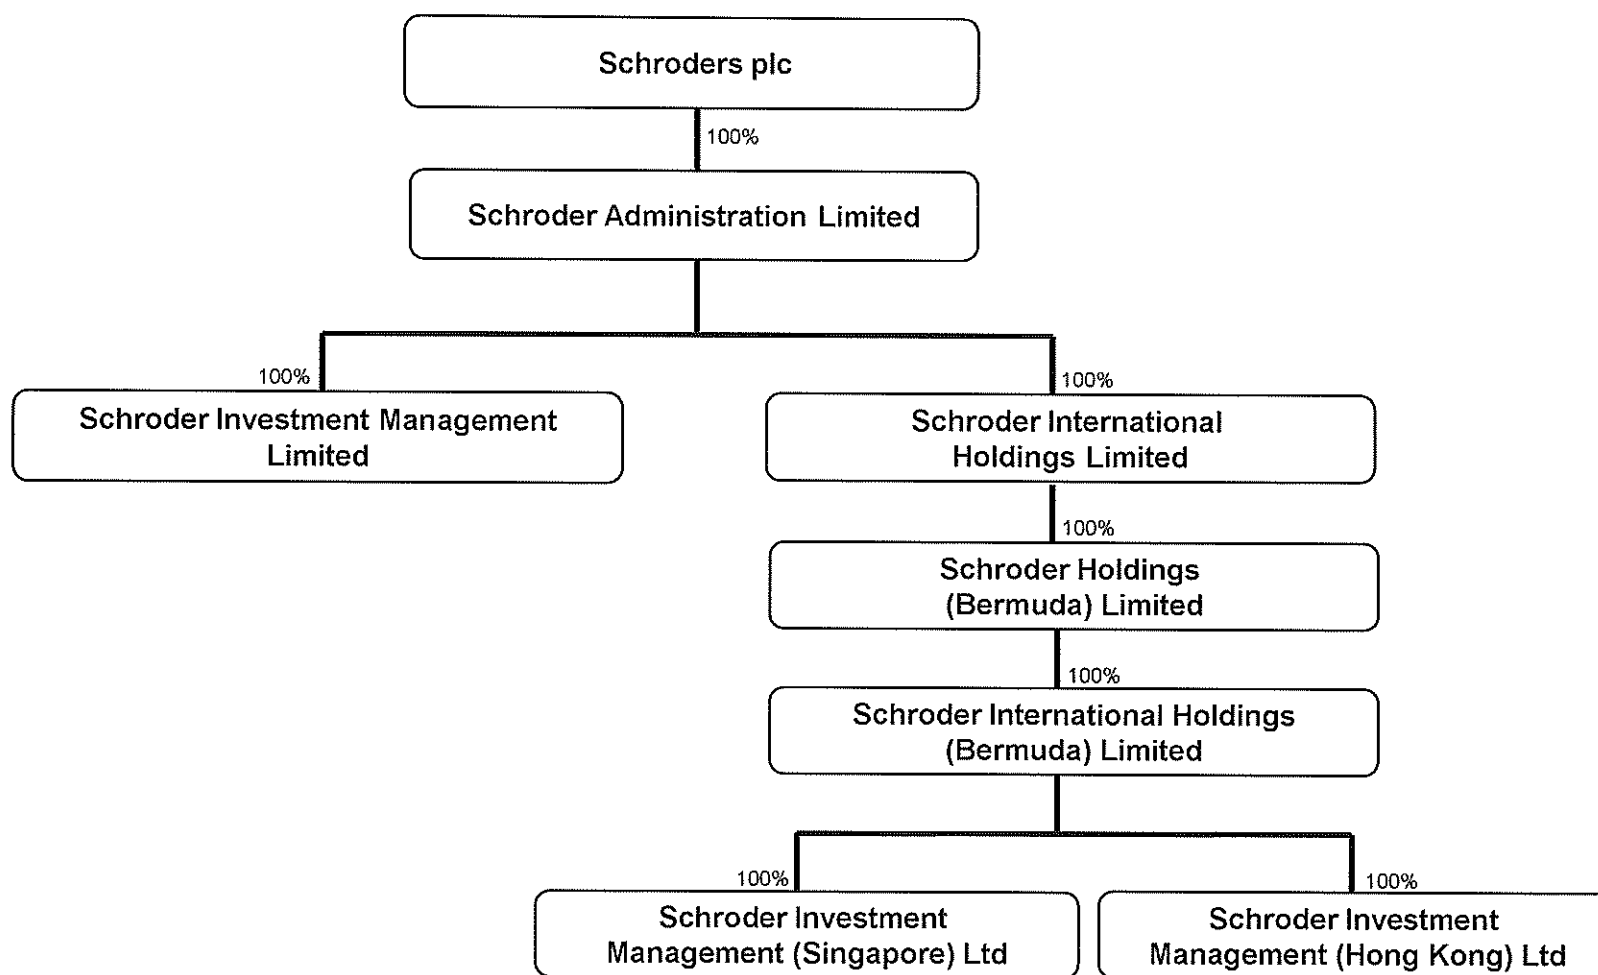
Schroders plc

100%

Schroder Administration Limited

100%

Schroder Investment Management Limited

100%

Schroder International Holdings Limited

100%

Schroder Holdings (Bermuda) Limited

100%

Schroder International Holdings (Bermuda) Limited

100%

Schroder Investment Management (Singapore) Ltd

100%

Schroder Investment Management (Hong Kong) Ltd